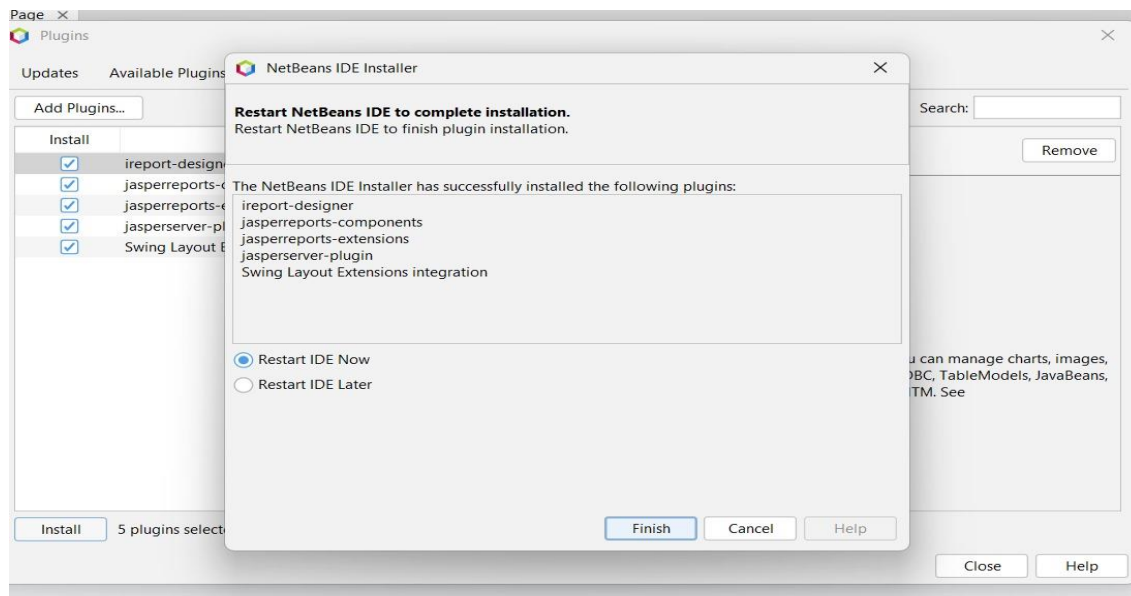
Page ×
Plugins
×

Updates Available Plugins

Add Plugins...
Search:

Install
ireport-design
jasperreports-
jasperreports-
jasperserver-pl
Swing Layout E

Remove

u can manage charts, images, DBC, TableModels, JavaBeans, TM. See

Install 5 plugins select

Close Help

NetBeans IDE Installer
×

**Restart NetBeans IDE to complete installation.**
Restart NetBeans IDE to finish plugin installation.

The NetBeans IDE Installer has successfully installed the following plugins:
ireport-designer
jasperreports-components
jasperreports-extensions
jasperserver-plugin
Swing Layout Extensions integration

Restart IDE Now
Restart IDE Later

Finish Cancel Help